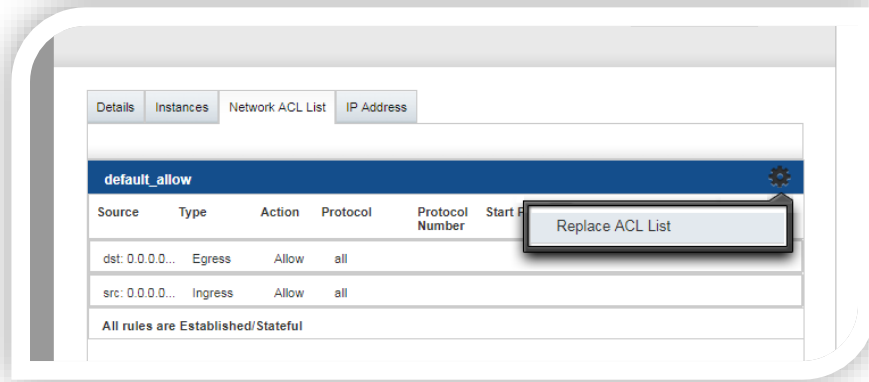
Details | Instances | Network ACL List | IP Address

default_allow

| Source | Type | Action | Protocol | Protocol Number | Start P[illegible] |
|---|---|---|---|---|---|
| dst: 0.0.0.0... | Egress | Allow | all | | |
| src: 0.0.0.0... | Ingress | Allow | all | | |

Replace ACL List

All rules are Established/Stateful